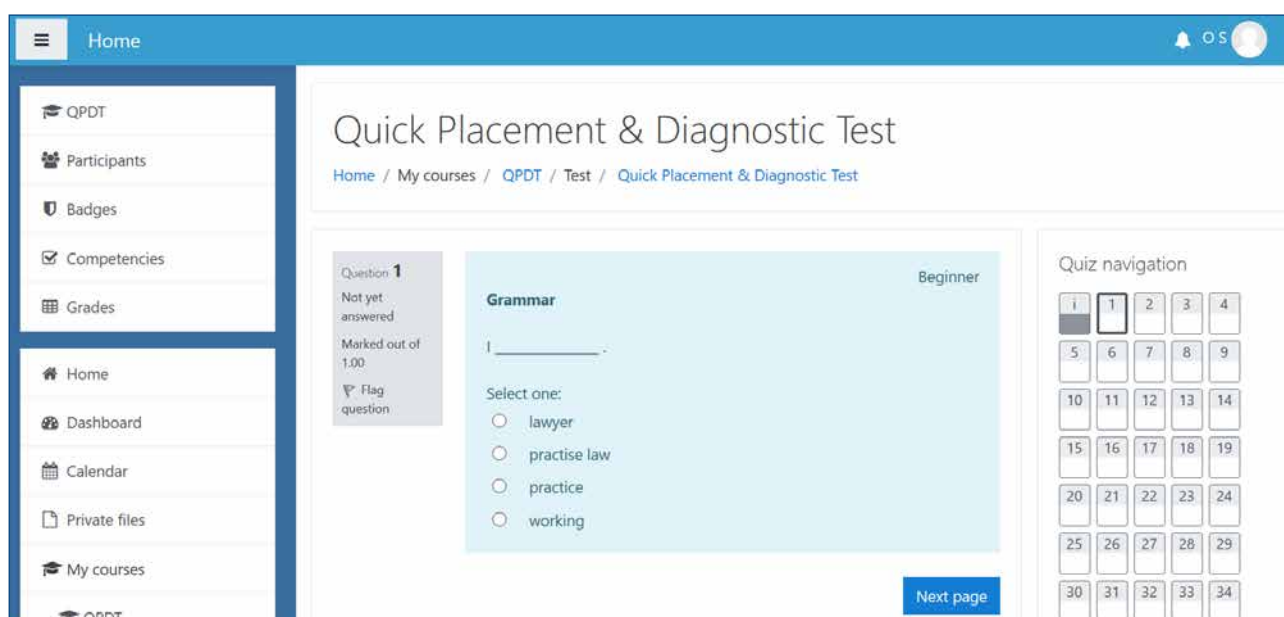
Home

OS

QPDT

Participants

Badges

Competencies

Grades

Home

Dashboard

Calendar

Private files

My courses

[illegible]

Quick Placement & Diagnostic Test

Home / My courses / QPDT / Test / Quick Placement & Diagnostic Test

Question 1
Not yet answered
Marked out of 1.00
Flag question

Beginner

Grammar

I ____________ .

Select one:
lawyer
practise law
practice
working

Next page

Quiz navigation

| i | 1 | 2 | 3 | 4 |
|---|---|---|---|---|
| 5 | 6 | 7 | 8 | 9 |
| 10 | 11 | 12 | 13 | 14 |
| 15 | 16 | 17 | 18 | 19 |
| 20 | 21 | 22 | 23 | 24 |
| 25 | 26 | 27 | 28 | 29 |
| 30 | 31 | 32 | 33 | 34 |